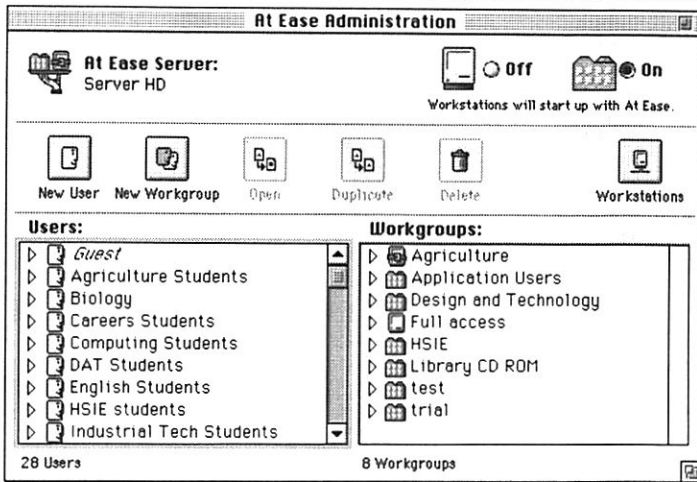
At Ease Administration

At Ease Server:
Server HD

Off

On

Workstations will start up with At Ease.

New User
New Workgroup
Open
Duplicate
Delete
Workstations

Users:
Guest
Agriculture Students
Biology
Careers Students
Computing Students
DAT Students
English Students
HSIE students
Industrial Tech Students

Workgroups:
Agriculture
Application Users
Design and Technology
Full access
HSIE
Library CD ROM
test
trial

28 Users

8 Workgroups